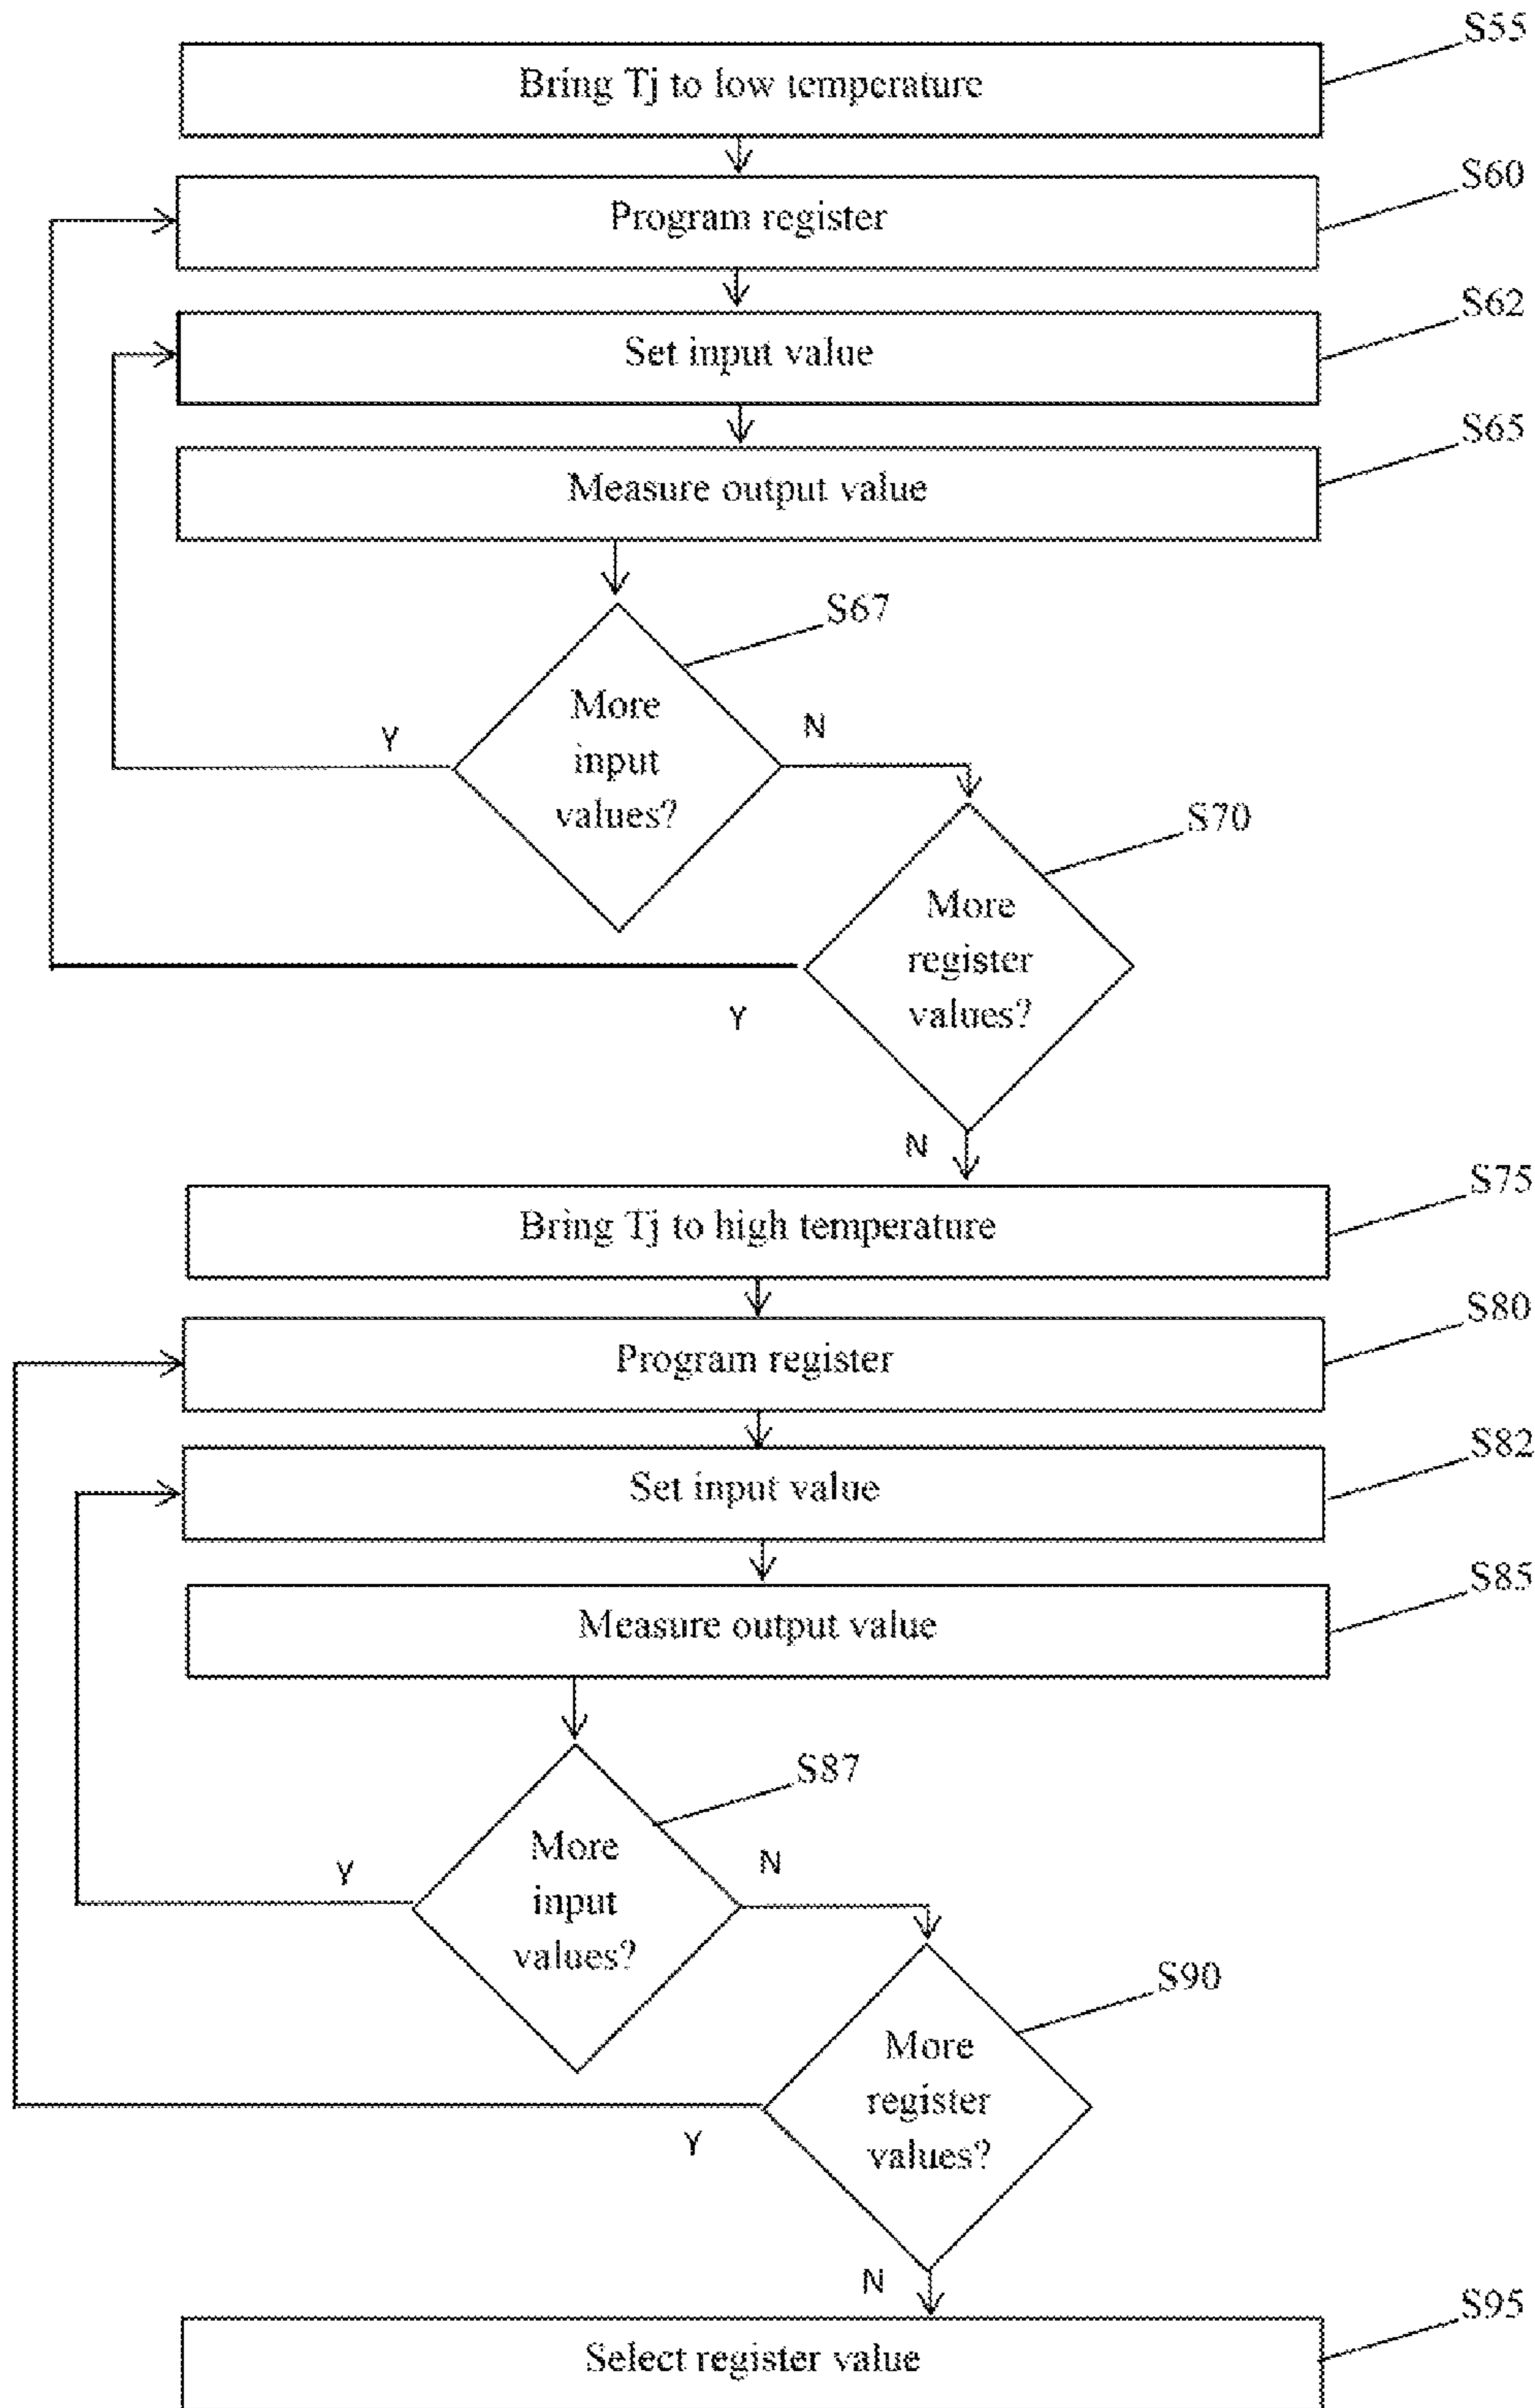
S55
Bring Tj to low temperature

S60
Program register

S62
Set input value

S65
Measure output value

S67
More input values?

Y

N

S70
More register values?

Y

N

S75
Bring Tj to high temperature

S80
Program register

S82
Set input value

S85
Measure output value

S87
More input values?

Y

N

S90
More register values?

Y

N

S95
Select register value